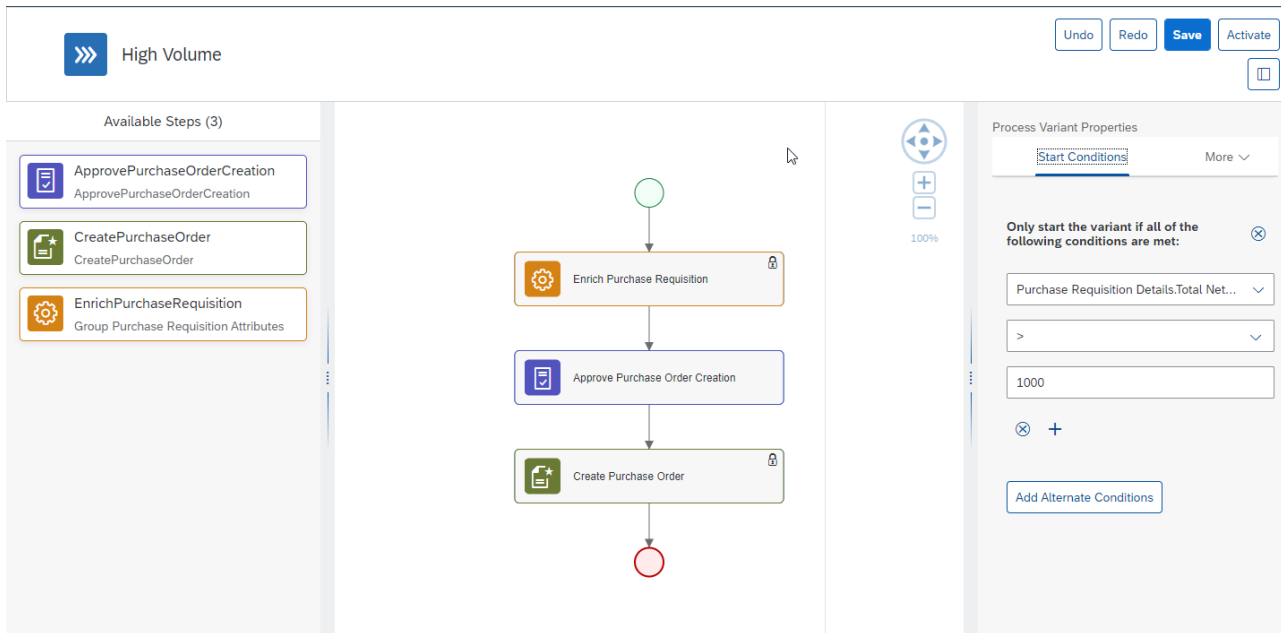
High Volume

Undo Redo Save Activate

Available Steps (3)

ApprovePurchaseOrderCreation
ApprovePurchaseOrderCreation

CreatePurchaseOrder
CreatePurchaseOrder

EnrichPurchaseRequisition
Group Purchase Requisition Attributes

Enrich Purchase Requisition

Approve Purchase Order Creation

Create Purchase Order

100%

Process Variant Properties

Start Conditions More

Only start the variant if all of the following conditions are met:

Purchase Requisition Details.Total Net...

>

1000

Add Alternate Conditions